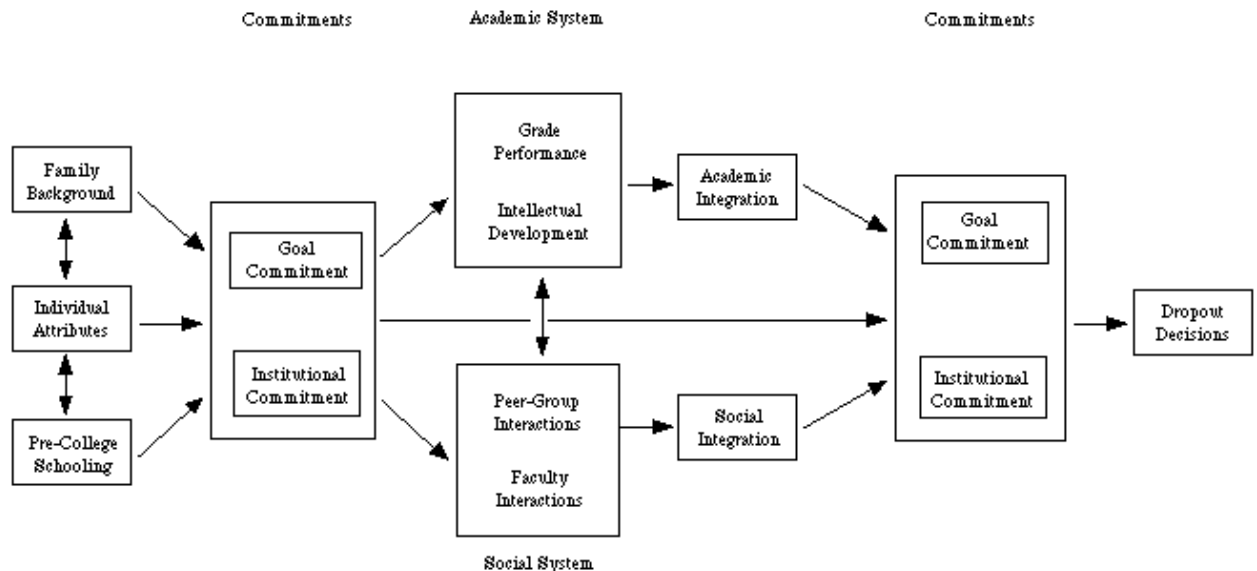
Commitments

Academic System

Commitments

Family Background

Individual Attributes

Pre-College Schooling

Goal Commitment

Institutional Commitment

Grade Performance

Intellectual Development

Peer-Group Interactions

Faculty Interactions

Academic Integration

Social Integration

Goal Commitment

Institutional Commitment

Dropout Decisions

Social System